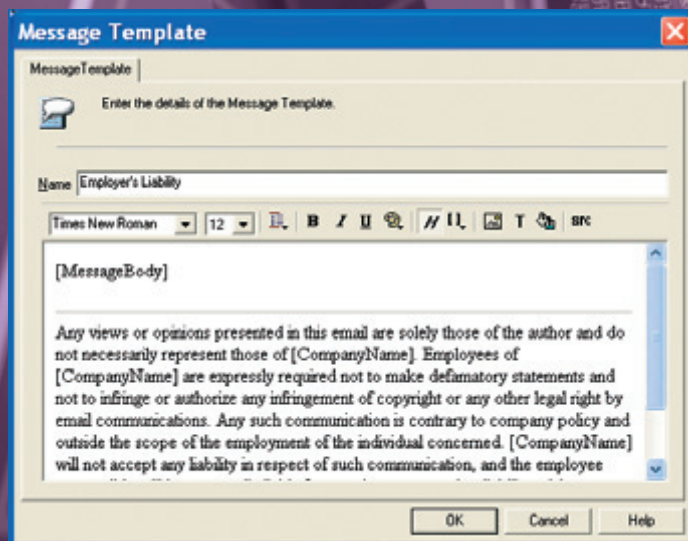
Message Template

MessageTemplate

Enter the details of the Message Template.

Name Employer's Liability

Times New Roman 12 B I U SRC

[MessageBody]

Any views or opinions presented in this email are solely those of the author and do not necessarily represent those of [CompanyName]. Employees of [CompanyName] are expressly required not to make defamatory statements and not to infringe or authorize any infringement of copyright or any other legal right by email communications. Any such communication is contrary to company policy and outside the scope of the employment of the individual concerned. [CompanyName] will not accept any liability in respect of such communication, and the employee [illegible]

OK Cancel Help